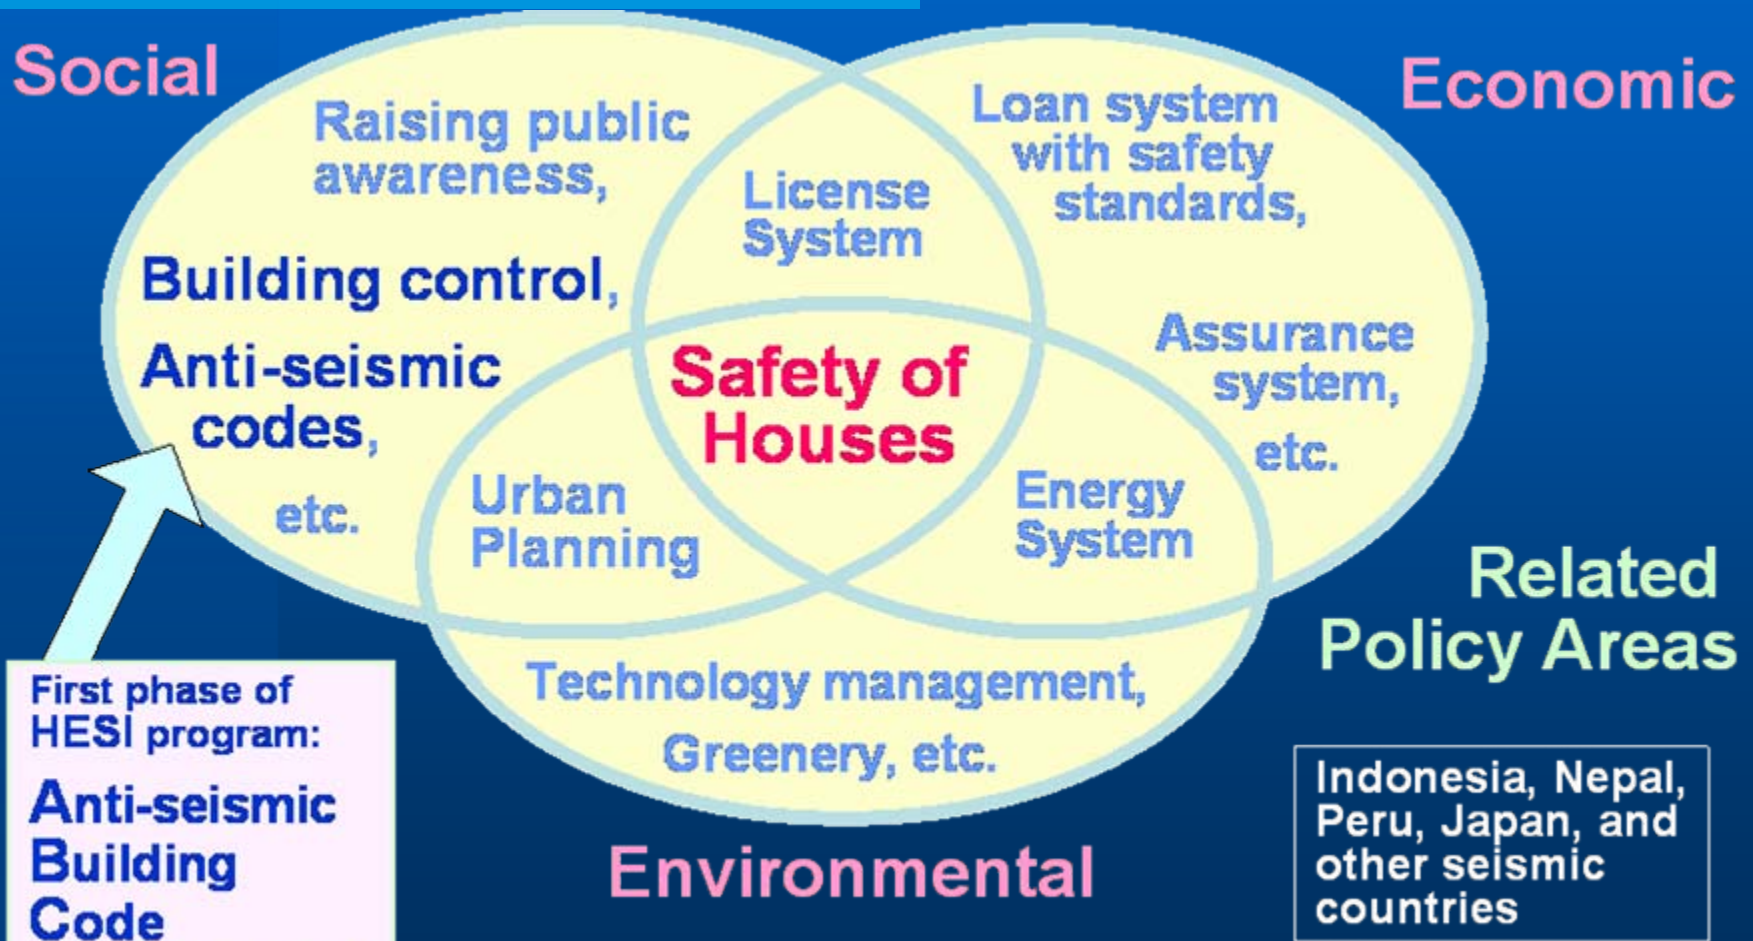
Social

Economic

Raising public awareness,

Building control,

Anti-seismic codes,

etc.

License System

Loan system with safety standards,

Assurance system,

etc.

Safety of Houses

Urban Planning

Energy System

Technology management,

Greenery, etc.

Environmental

Related Policy Areas

First phase of HESI program:

Anti-seismic Building Code

Indonesia, Nepal, Peru, Japan, and other seismic countries